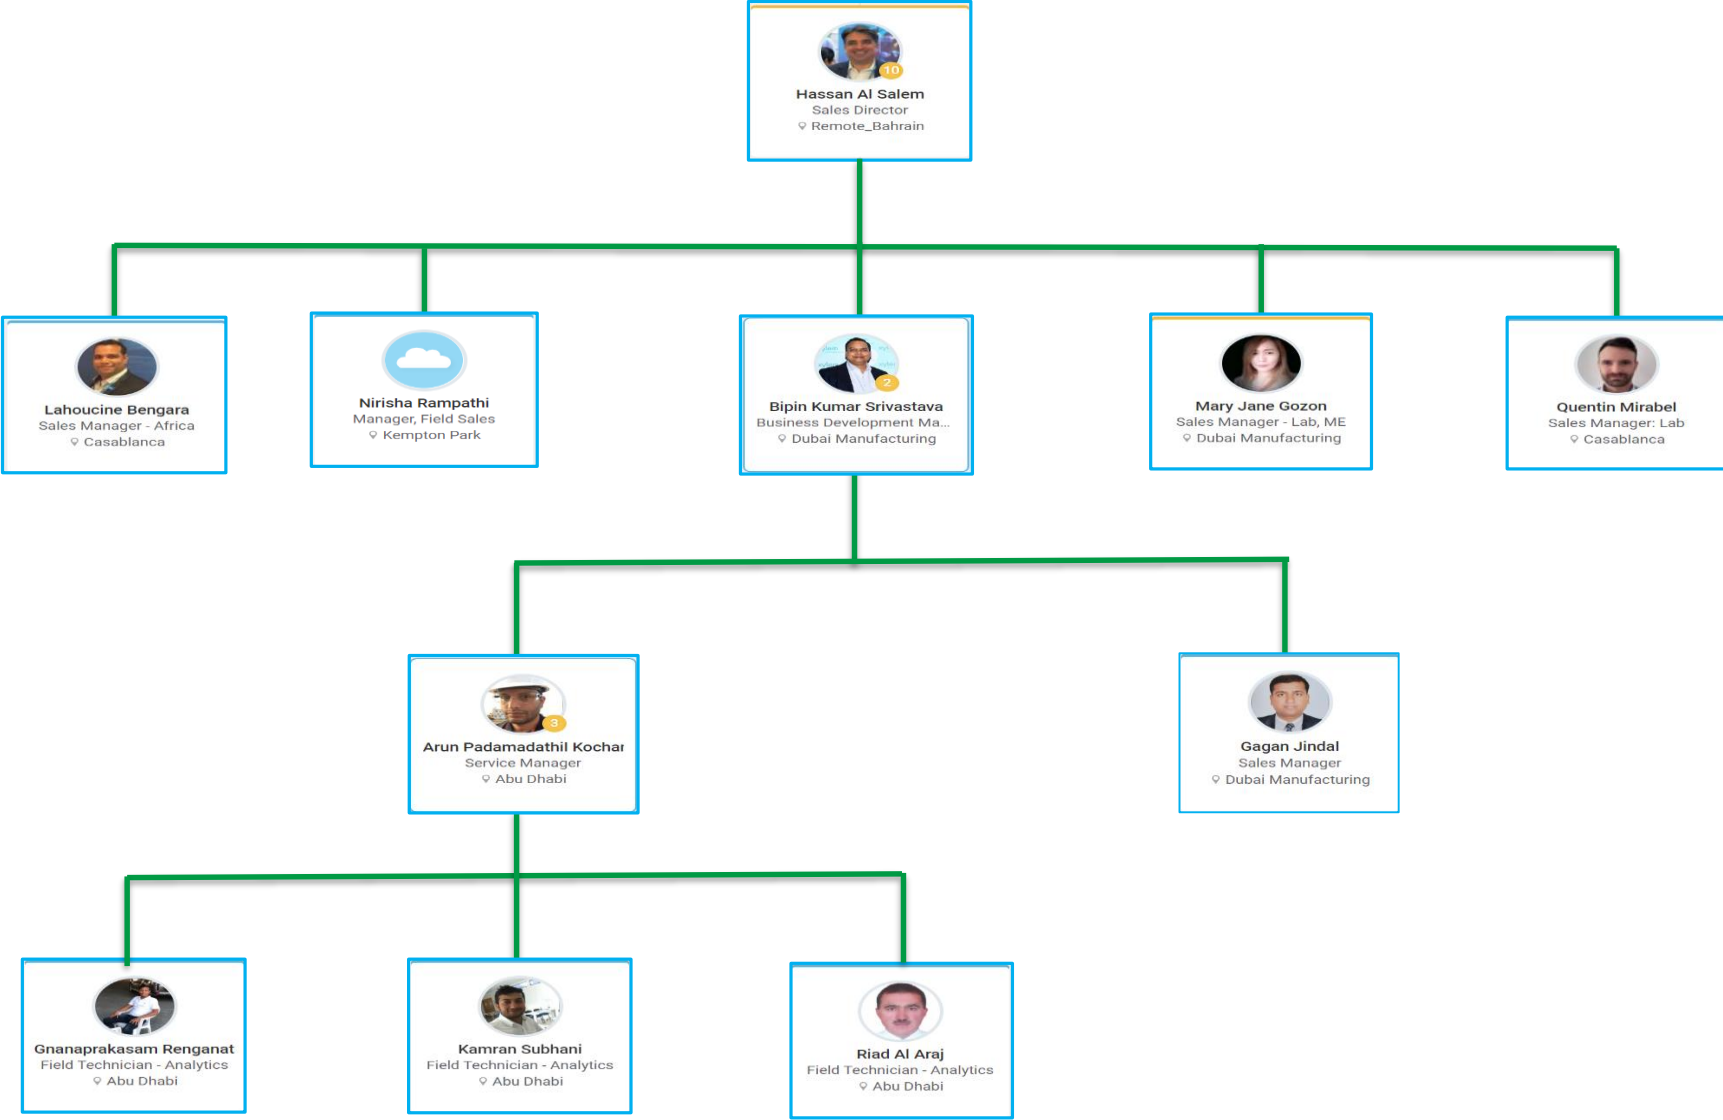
10
Hassan Al Salem
Sales Director
Remote_Bahrain

Lahoucine Bengara
Sales Manager - Africa
Casablanca

Nirisha Rampathi
Manager, Field Sales
Kempton Park

2
Bipin Kumar Srivastava
Business Development Ma...
Dubai Manufacturing

Mary Jane Gozon
Sales Manager - Lab, ME
Dubai Manufacturing

Quentin Mirabel
Sales Manager: Lab
Casablanca

3
Arun Padamadathil Kochar
Service Manager
Abu Dhabi

Gagan Jindal
Sales Manager
Dubai Manufacturing

Gnanaprakasam Renganat
Field Technician - Analytics
Abu Dhabi

Kamran Subhani
Field Technician - Analytics
Abu Dhabi

Riad Al Araj
Field Technician - Analytics
Abu Dhabi